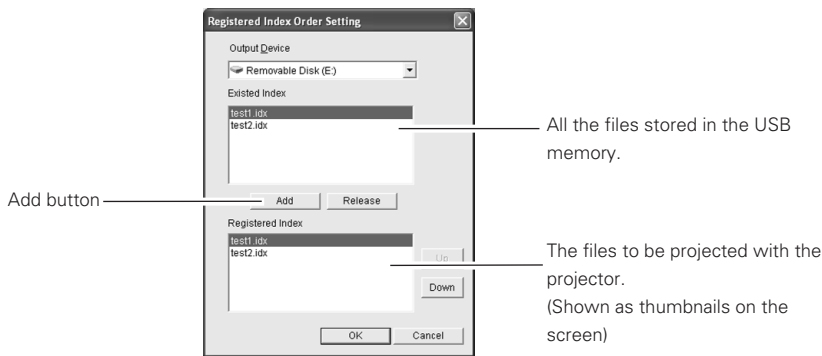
Registered Index Order Setting

Output Device

Removable Disk (E:)

Existed Index

test1.idx
test2.idx

All the files stored in the USB memory.

Add button

Add

Release

Registered Index

test1.idx
test2.idx

Up

Down

The files to be projected with the projector.
(Shown as thumbnails on the screen)

OK

Cancel